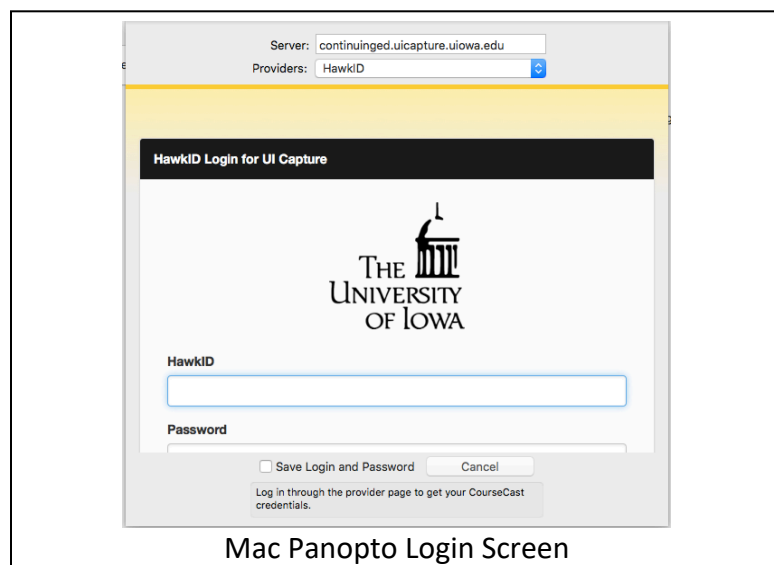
Server: continuinged.uicapture.uiowa.edu

Providers: HawkID

HawkID Login for UI Capture

THE UNIVERSITY OF IOWA

HawkID

Password

Save Login and Password

Cancel

Log in through the provider page to get your CourseCast credentials.

Mac Panopto Login Screen